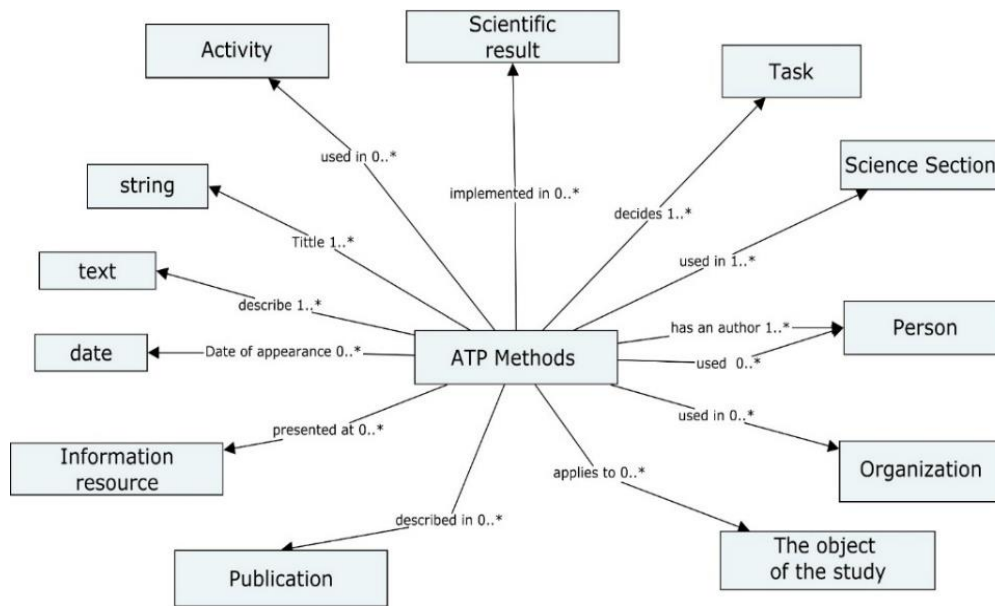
Scientific result

Activity

Task

Science Section

string

text

date

ATP Methods

Person

Organization

Information resource

Publication

The object of the study

used in 0..*

implemented in 0..*

decides 1..*

Tittle 1..*

used in 1..*

describe 1..*

has an author 1..*

Date of appearance 0..*

used 0..*

used in 0..*

presented at 0..*

applies to 0..*

described in 0..*